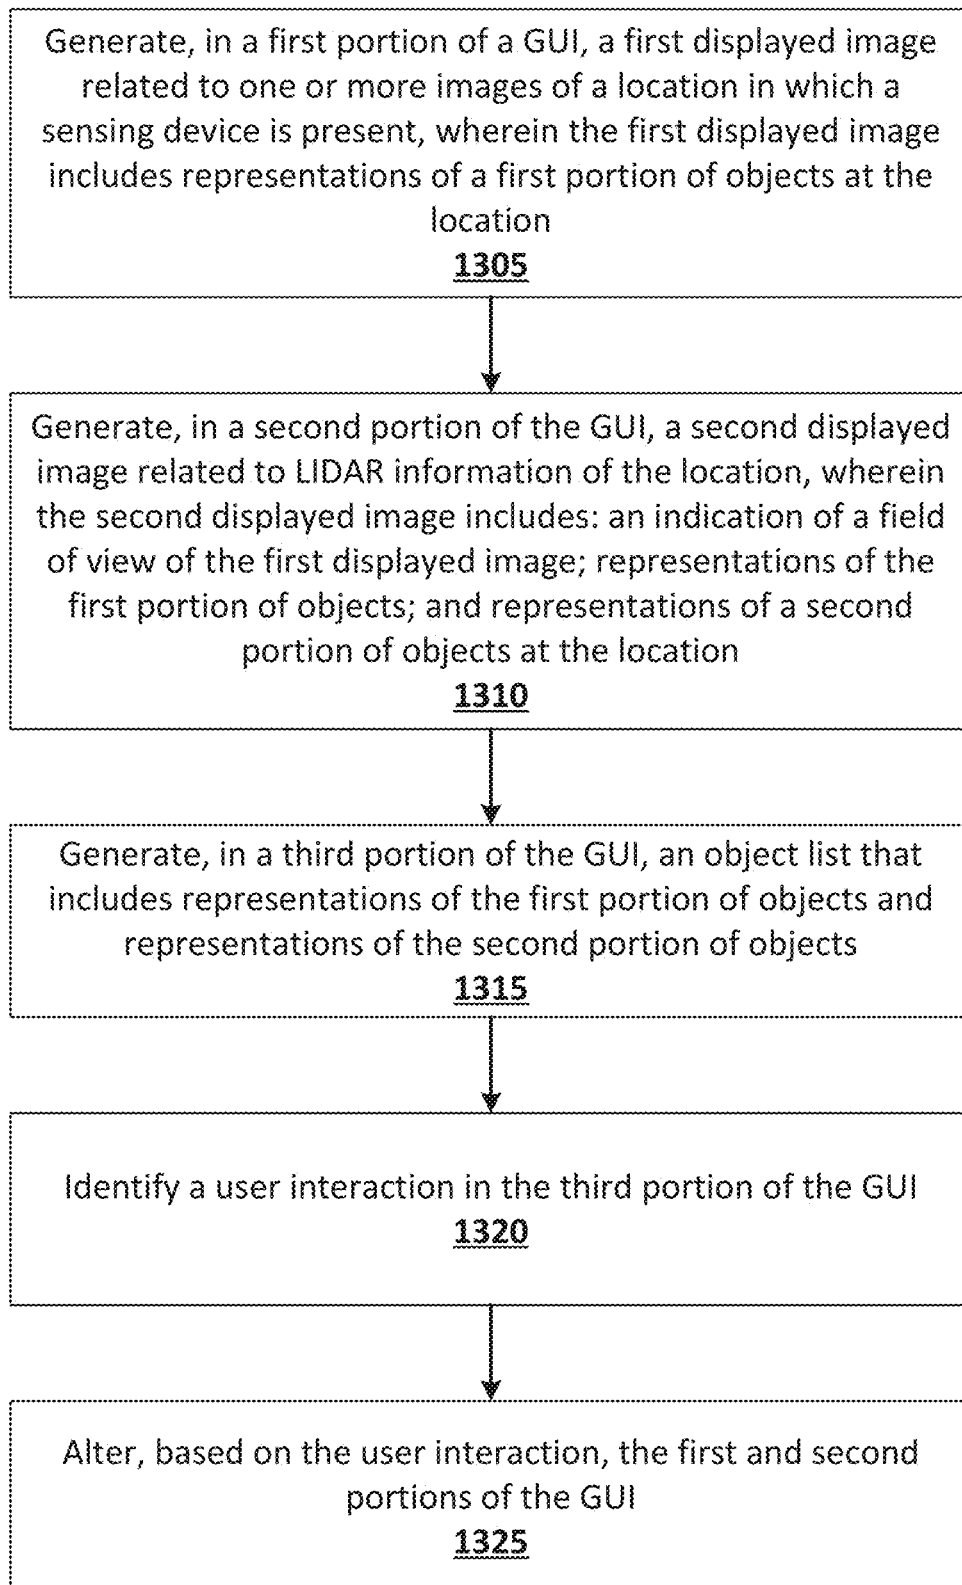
Generate, in a first portion of a GUI, a first displayed image related to one or more images of a location in which a sensing device is present, wherein the first displayed image includes representations of a first portion of objects at the location
1305

Generate, in a second portion of the GUI, a second displayed image related to LIDAR information of the location, wherein the second displayed image includes: an indication of a field of view of the first displayed image; representations of the first portion of objects; and representations of a second portion of objects at the location
1310

Generate, in a third portion of the GUI, an object list that includes representations of the first portion of objects and representations of the second portion of objects
1315

Identify a user interaction in the third portion of the GUI
1320

Alter, based on the user interaction, the first and second portions of the GUI
1325